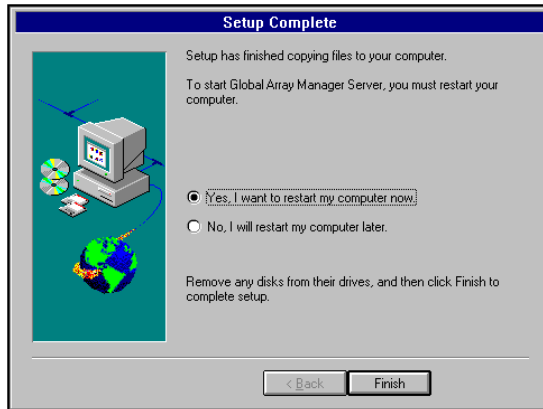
Setup Complete

Setup has finished copying files to your computer.

To start Global Array Manager Server, you must restart your computer.

Yes, I want to restart my computer now.

No, I will restart my computer later.

Remove any disks from their drives, and then click Finish to complete setup.

< Back

Finish